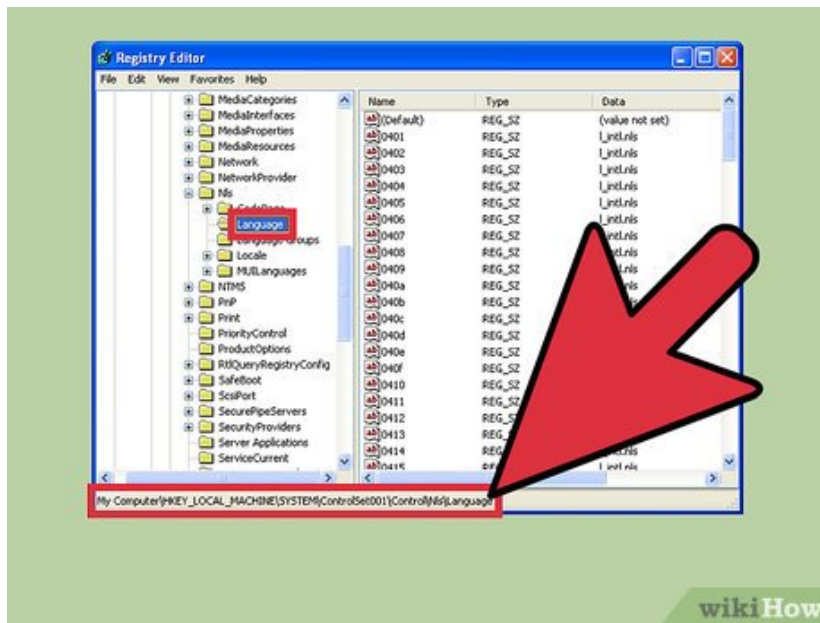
Registry Editor

File Edit View Favorites Help

MediaCategories
MediaInterfaces
MediaProperties
MediaResources
Network
NetworkProvider
Nls
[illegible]
Language
Language Groups
Locale
MUILanguages
NTMS
PnP
Print
PriorityControl
ProductOptions
RtlQueryRegistryConfig
SafeBoot
ScsiPort
SecurePipeServers
SecurityProviders
Server Applications
ServiceCurrent

| Name | Type | Data |
|---|---|---|
| (Default) | REG_SZ | (value not set) |
| 0401 | REG_SZ | l_intl.nls |
| 0402 | REG_SZ | l_intl.nls |
| 0403 | REG_SZ | l_intl.nls |
| 0404 | REG_SZ | l_intl.nls |
| 0405 | REG_SZ | l_intl.nls |
| 0406 | REG_SZ | l_intl.nls |
| 0407 | REG_SZ | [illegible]intl.nls |
| 0408 | REG_SZ | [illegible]ntl.nls |
| 0409 | REG_SZ | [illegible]ntl.nls |
| 040a | REG_SZ | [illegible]ls |
| 040b | REG_SZ | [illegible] |
| 040c | REG_SZ | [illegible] |
| 040d | REG_SZ | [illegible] |
| 040e | REG_SZ | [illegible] |
| 040f | REG_SZ | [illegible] |
| 0410 | REG_SZ | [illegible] |
| 0411 | REG_SZ | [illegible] |
| 0412 | REG_S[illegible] | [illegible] |
| 0413 | REG_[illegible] | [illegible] |
| 0414 | REG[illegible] | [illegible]nls |
| 0415 | RE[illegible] | l_intl.nls |

My Computer\HKEY_LOCAL_MACHINE\SYSTEM\ControlSet001\Control\Nls\Language

wikiHow